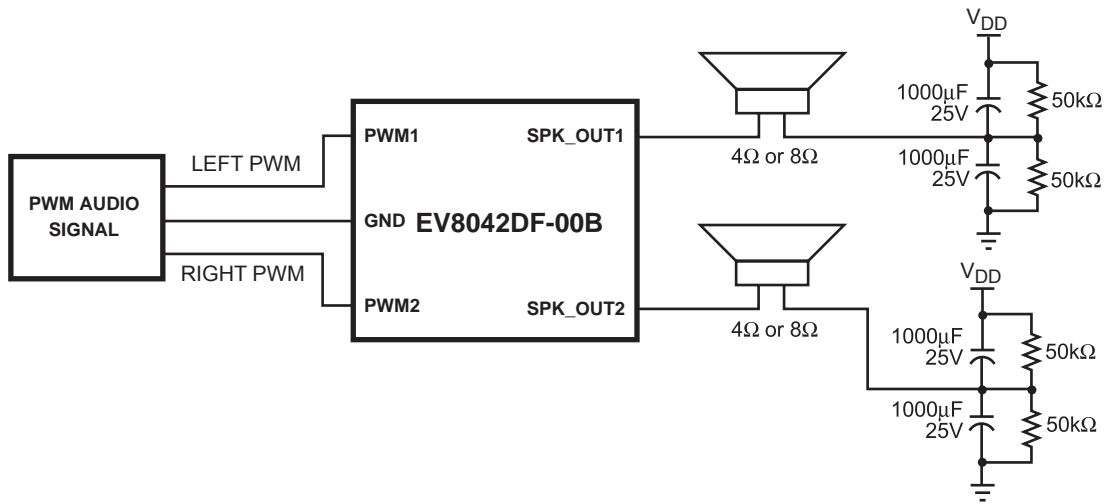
PWM AUDIO SIGNAL

LEFT PWM

RIGHT PWM

PWM1

GND

PWM2

EV8042DF-00B

SPK_OUT1

SPK_OUT2

$4\Omega$ or $8\Omega$

$4\Omega$ or $8\Omega$

$V_{DD}$

1000µF 25V

$50k\Omega$

1000µF 25V

$50k\Omega$

$V_{DD}$

1000µF 25V

$50k\Omega$

1000µF 25V

$50k\Omega$